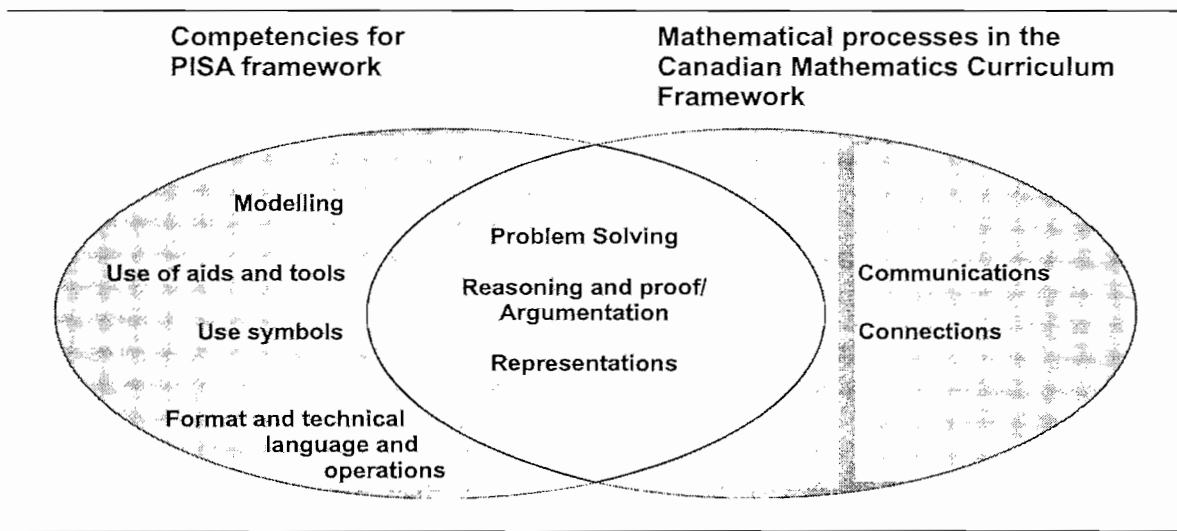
Competencies for PISA framework

Mathematical processes in the Canadian Mathematics Curriculum Framework

Modelling

Use of aids and tools

Use symbols

Format and technical language and operations

Problem Solving

Reasoning and proof/ Argumentation

Representations

Communications

Connections